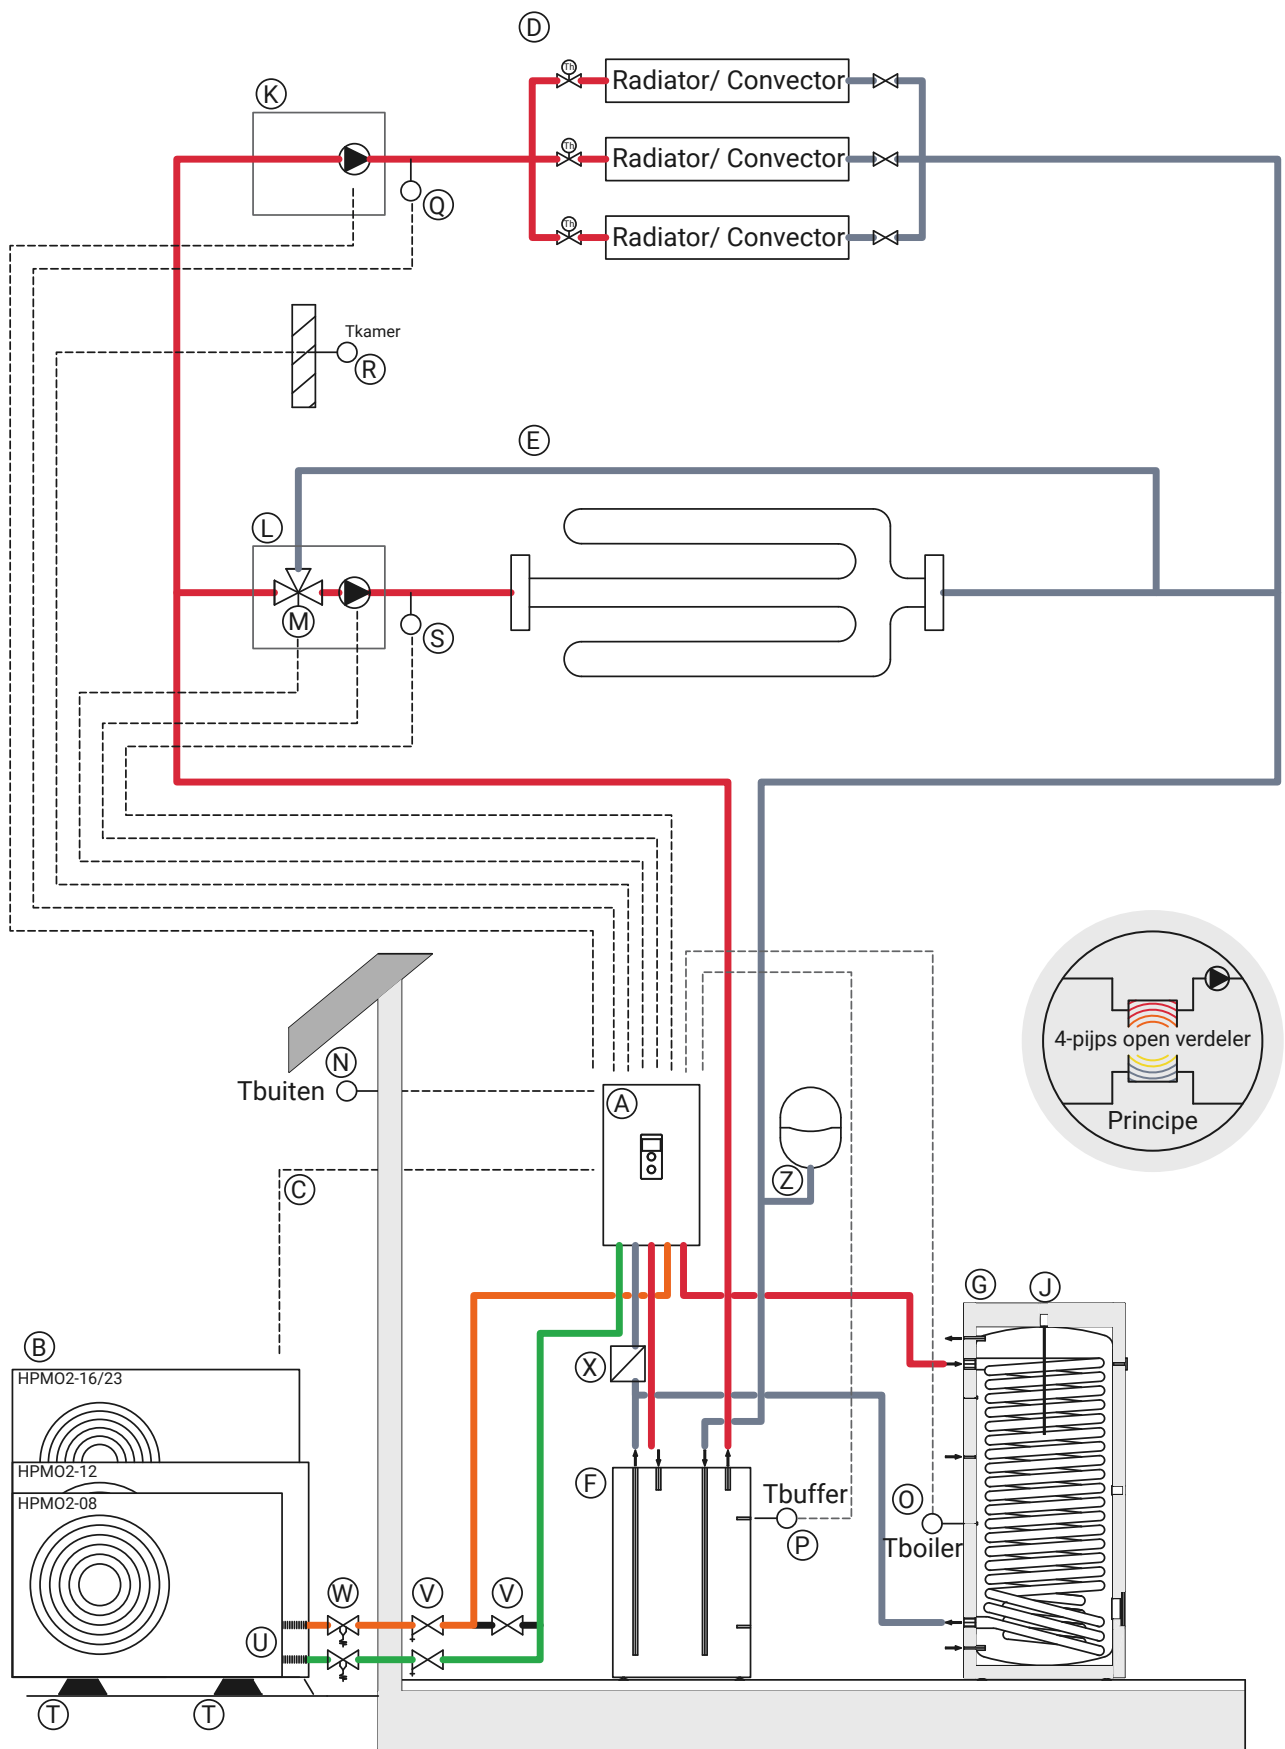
D
Th
Radiator/ Convector
Th
Radiator/ Convector
Th
Radiator/ Convector
K
Q
Tkamer
R
E
L
M
S
N
Tbuiten
A
C
Z
4-pijps open verdeler
Principe
G
J
B
HPMO2-16/23
HPMO2-12
HPMO2-08
X
F
Tbuffer
P
O
Tboiler
W
V
V
U
T
T